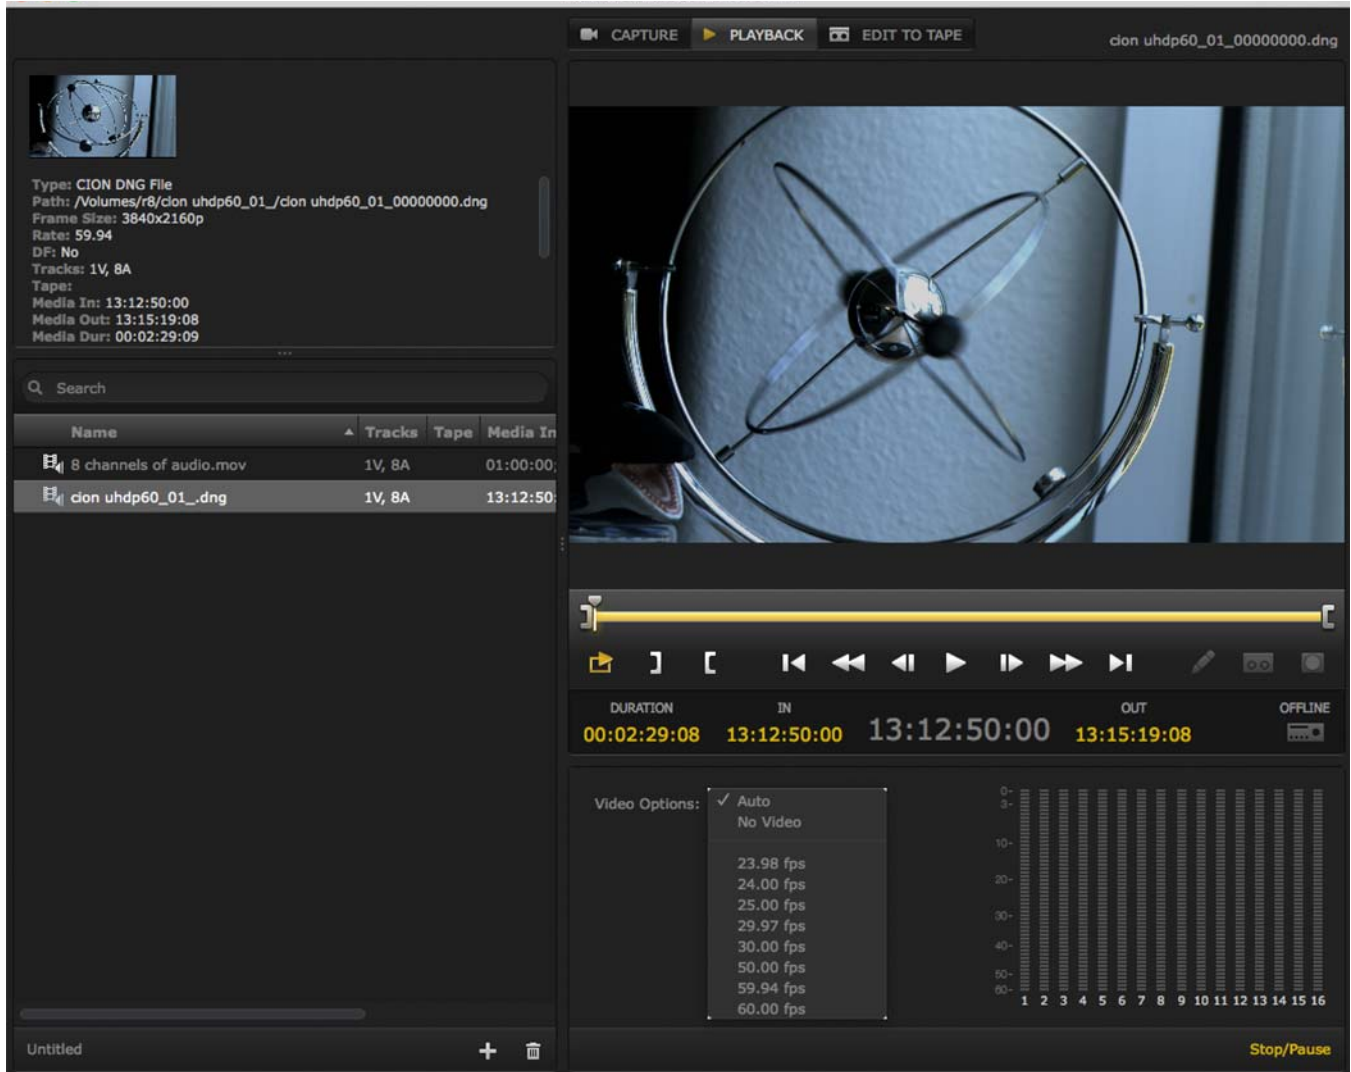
CAPTURE PLAYBACK EDIT TO TAPE

cion uhdp60_01_00000000.dng

Type: CION DNG File
Path: /Volumes/r8/cion uhdp60_01_/cion uhdp60_01_00000000.dng
Frame Size: 3840x2160p
Rate: 59.94
DF: No
Tracks: 1V, 8A
Tape:
Media In: 13:12:50:00
Media Out: 13:15:19:08
Media Dur: 00:02:29:09

Search

| Name | Tracks | Tape | Media In |
|---|---|---|---|
| 8 channels of audio.mov | 1V, 8A | | 01:00:00; |
| cion uhdp60_01_.dng | 1V, 8A | | 13:12:50: |

DURATION
00:02:29:08
IN
13:12:50:00
13:12:50:00
OUT
13:15:19:08
OFFLINE

Video Options:
✓ Auto
No Video
23.98 fps
24.00 fps
25.00 fps
29.97 fps
30.00 fps
50.00 fps
59.94 fps
60.00 fps

0- 3- 10- 20- 30- 40- 50- 60-
1 2 3 4 5 6 7 8 9 10 11 12 13 14 15 16

Untitled

Stop/Pause